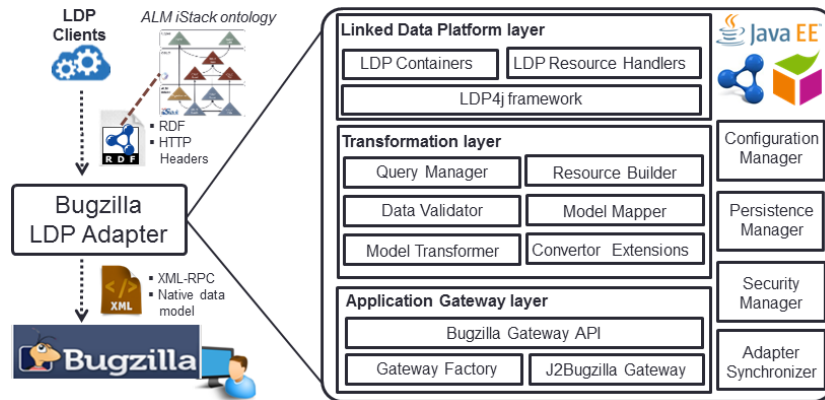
LDP Clients

ALM iStack ontology

RDF

▪ RDF
▪ HTTP Headers

Bugzilla LDP Adapter

XML

▪ XML-RPC
▪ Native data model

Bugzilla

Linked Data Platform layer

LDP Containers

LDP Resource Handlers

LDP4j framework

Java EE

Transformation layer

Query Manager

Resource Builder

Data Validator

Model Mapper

Model Transformer

Convertor Extensions

Configuration Manager

Persistence Manager

Application Gateway layer

Bugzilla Gateway API

Gateway Factory

J2Bugzilla Gateway

Security Manager

Adapter Synchronizer